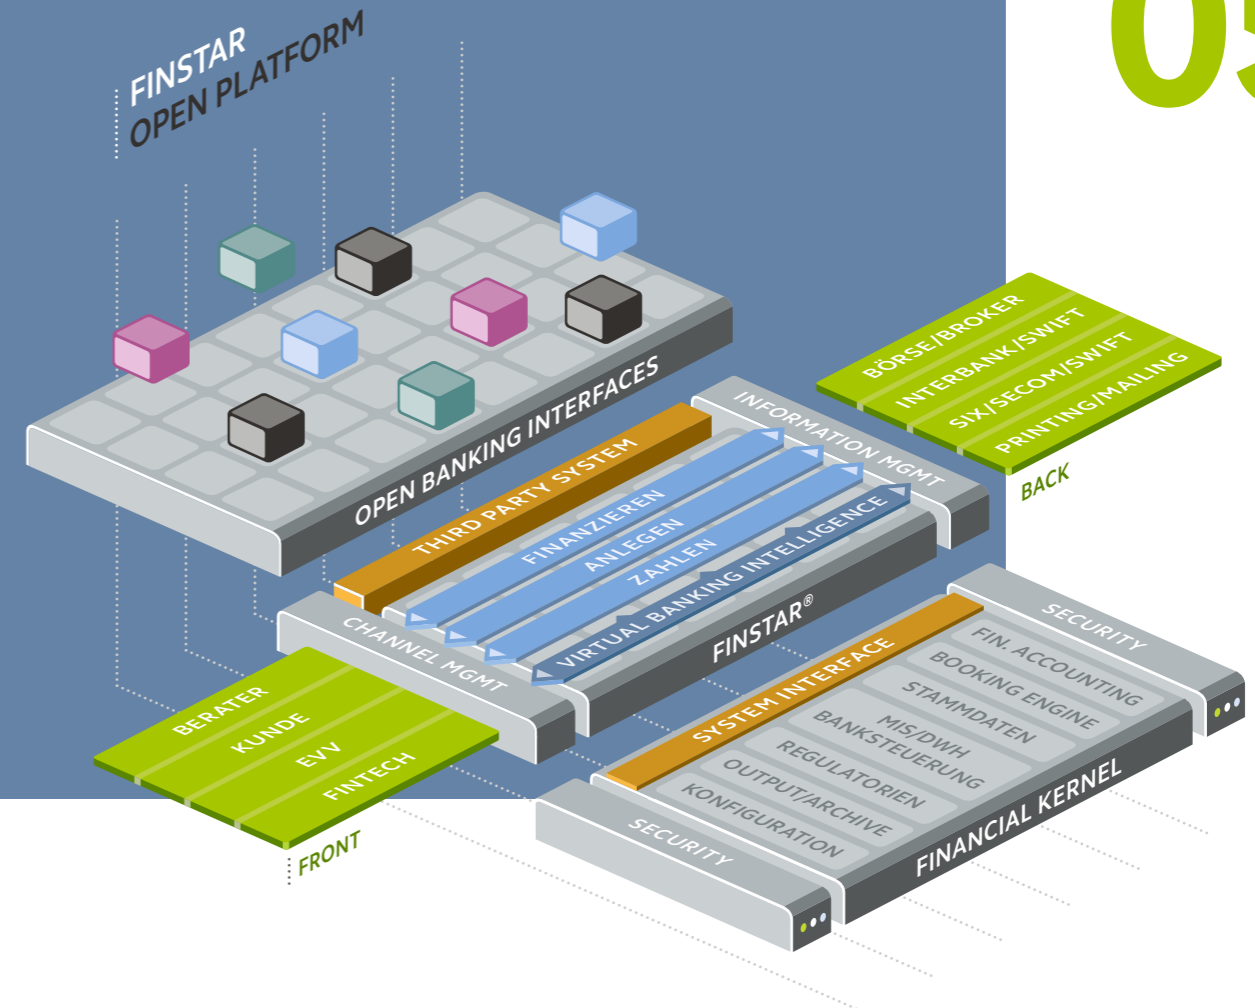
05

FINSTAR
OPEN PLATFORM

OPEN BANKING INTERFACES

THIRD PARTY SYSTEM

FINANZIEREN
ANLEGEN
ZAHLEN
VIRTUAL BANKING INTELLIGENCE

INFORMATION MGMT

CHANNEL MGMT

FINSTAR®

BÖRSE/BROKER
INTERBANK/SWIFT
SIX/SECOM/SWIFT
PRINTING/MAILING

BACK

BERATER
KUNDE
EVV
FINTECH

FRONT

SECURITY
FIN. ACCOUNTING
BOOKING ENGINE
STAMMDATEN
MIS/DWH
BANKSTEUERUNG
REGULATORIEN
OUTPUT/ARCHIVE
KONFIGURATION
SYSTEM INTERFACE
SECURITY
FINANCIAL KERNEL